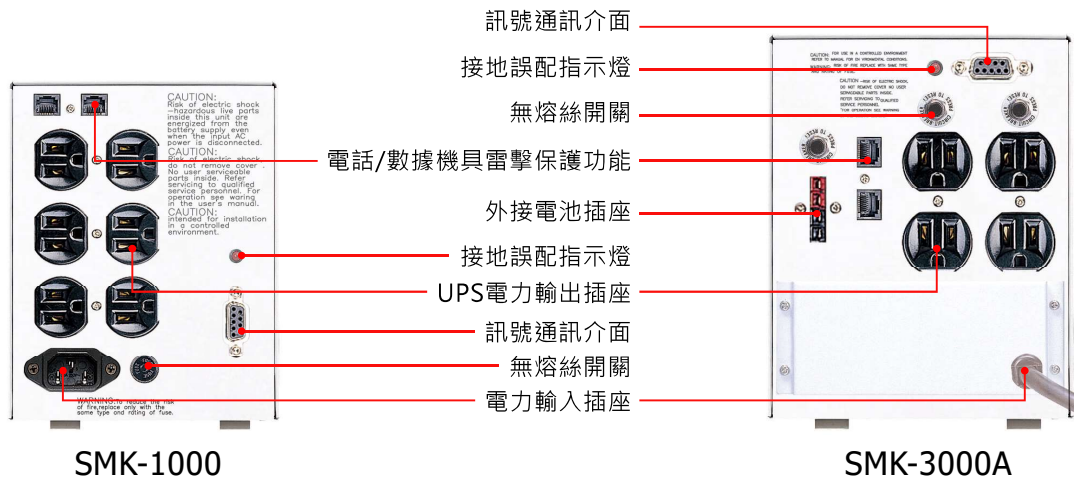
CAUTION:
Risk of electric shock —hazardous live parts inside this unit are energized from the battery supply even when the input AC power is disconnected.
CAUTION:
Risk of electric shock do not remove cover. No user serviceable parts inside. Refer servicing to qualified service personnel. For operation see waring in the user's manual.
CAUTION:
intended for installation in a controlled environment.

WARNING: To reduce the risk of fire, replace only with the same type and rating of fuse.

訊號通訊介面
接地誤配指示燈
無熔絲開關
電話/數據機具雷擊保護功能
外接電池插座
接地誤配指示燈
UPS電力輸出插座
訊號通訊介面
無熔絲開關
電力輸入插座

SMK-1000
SMK-3000A